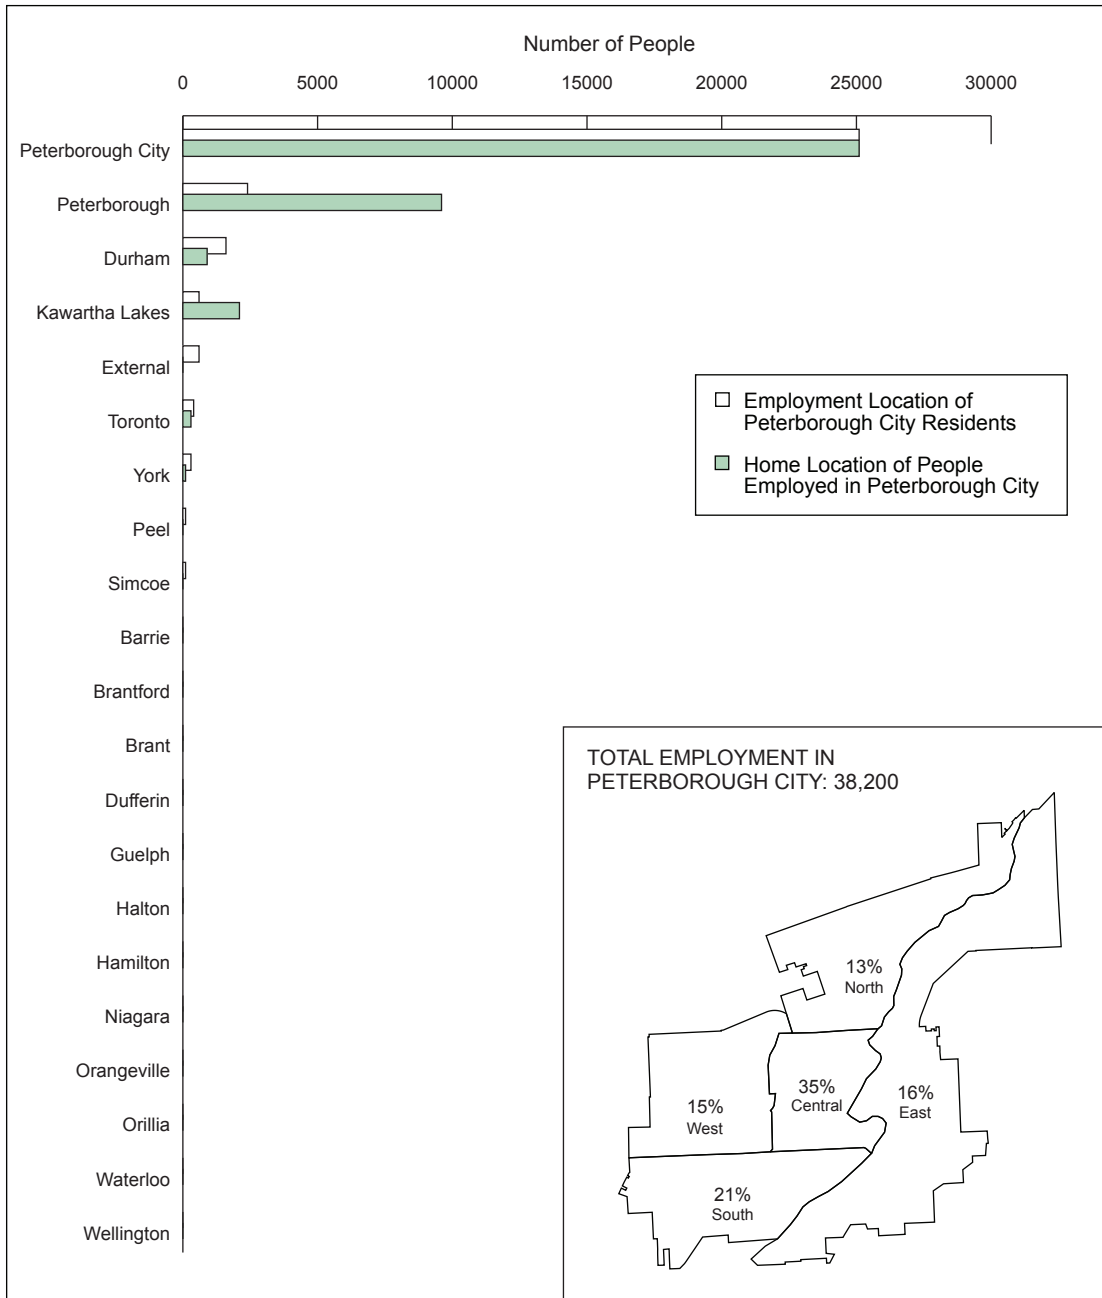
Number of People

0 5000 10000 15000 20000 25000 30000

Peterborough City
Peterborough
Durham
Kawartha Lakes
External
Toronto
York
Peel
Simcoe
Barrie
Brantford
Brant
Dufferin
Guelph
Halton
Hamilton
Niagara
Orangeville
Orillia
Waterloo
Wellington

Employment Location of Peterborough City Residents

Home Location of People Employed in Peterborough City

TOTAL EMPLOYMENT IN PETERBOROUGH CITY: 38,200

13% North

35% Central

16% East

15% West

21% South